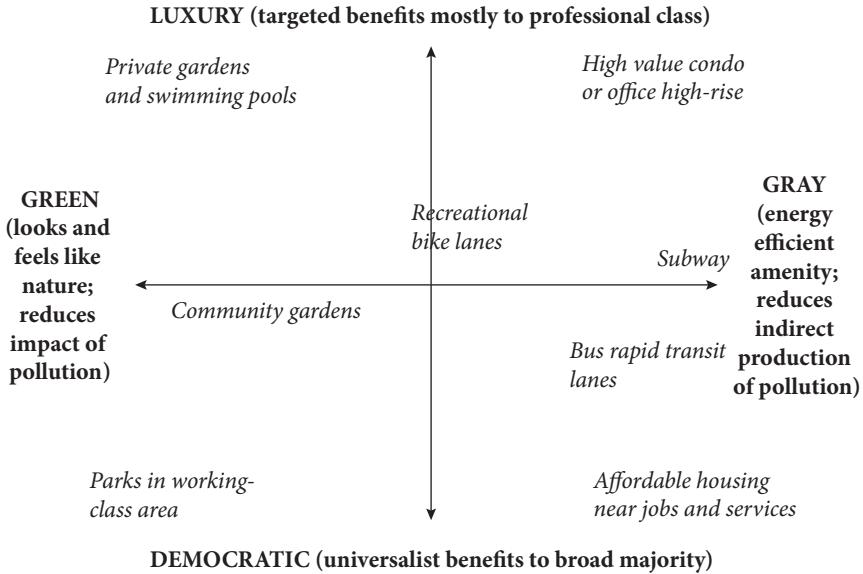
LUXURY (targeted benefits mostly to professional class)

Private gardens and swimming pools

High value condo or office high-rise

GREEN (looks and feels like nature; reduces impact of pollution)

Recreational bike lanes

Subway

GRAY (energy efficient amenity; reduces indirect production of pollution)

Community gardens

Bus rapid transit lanes

Parks in working-class area

Affordable housing near jobs and services

DEMOCRATIC (universalist benefits to broad majority)